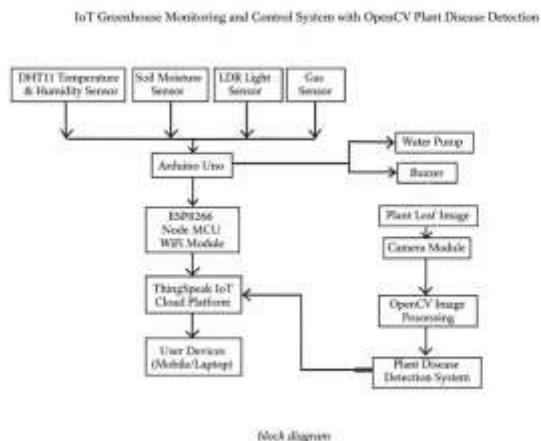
IoT Greenhouse Monitoring and Control System with OpenCV Plant Disease Detection

DHT11 Temperature & Humidity Sensor

Soil Moisture Sensor

LDR Light Sensor

Gas Sensor

Arduino Uno

Water Pump

Buzzer

ESP8266 Node MCU WiFi Module

Plant Leaf Image

Camera Module

ThingSpeak IoT Cloud Platform

OpenCV Image Processing

User Devices (Mobile/Laptop)

Plant Disease Detection System

block diagram